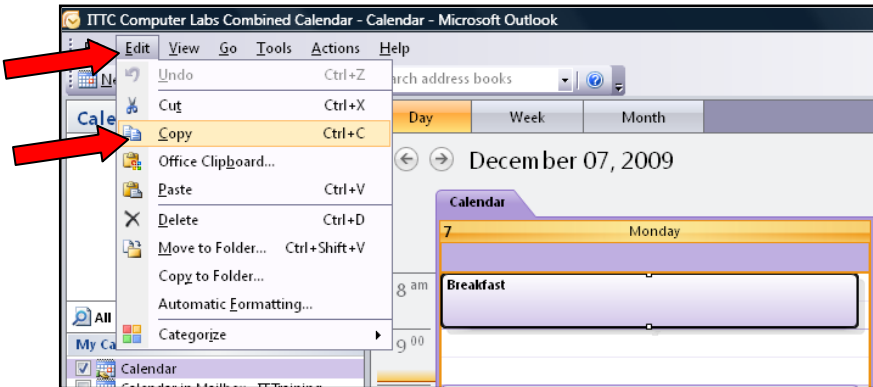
ITTC Computer Labs Combined Calendar - Calendar - Microsoft Outlook

Edit View Go Tools Actions Help

Ne

Cale

Undo Ctrl+Z
Cut Ctrl+X
Copy Ctrl+C
Office Clipboard...
Paste Ctrl+V
Delete Ctrl+D
Move to Folder... Ctrl+Shift+V
Copy to Folder...
Automatic Formatting...
Categorize

arch address books

Day Week Month

December 07, 2009

Calendar

7 Monday

8 am

Breakfast

9 00

All

My Ca

Calendar

Calendar in Mailbox - ITTraining